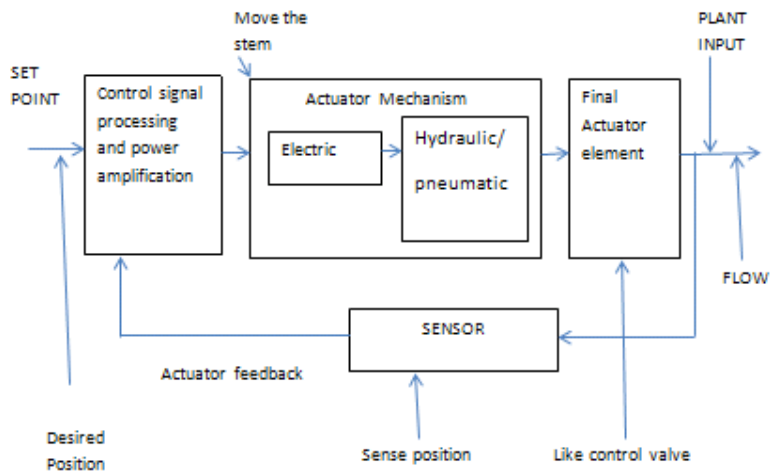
Move the stem

PLANT INPUT

SET POINT

Control signal processing and power amplification

Actuator Mechanism

Electric

Hydraulic/ pneumatic

Final Actuator element

FLOW

SENSOR

Actuator feedback

Desired Position

Sense position

Like control valve